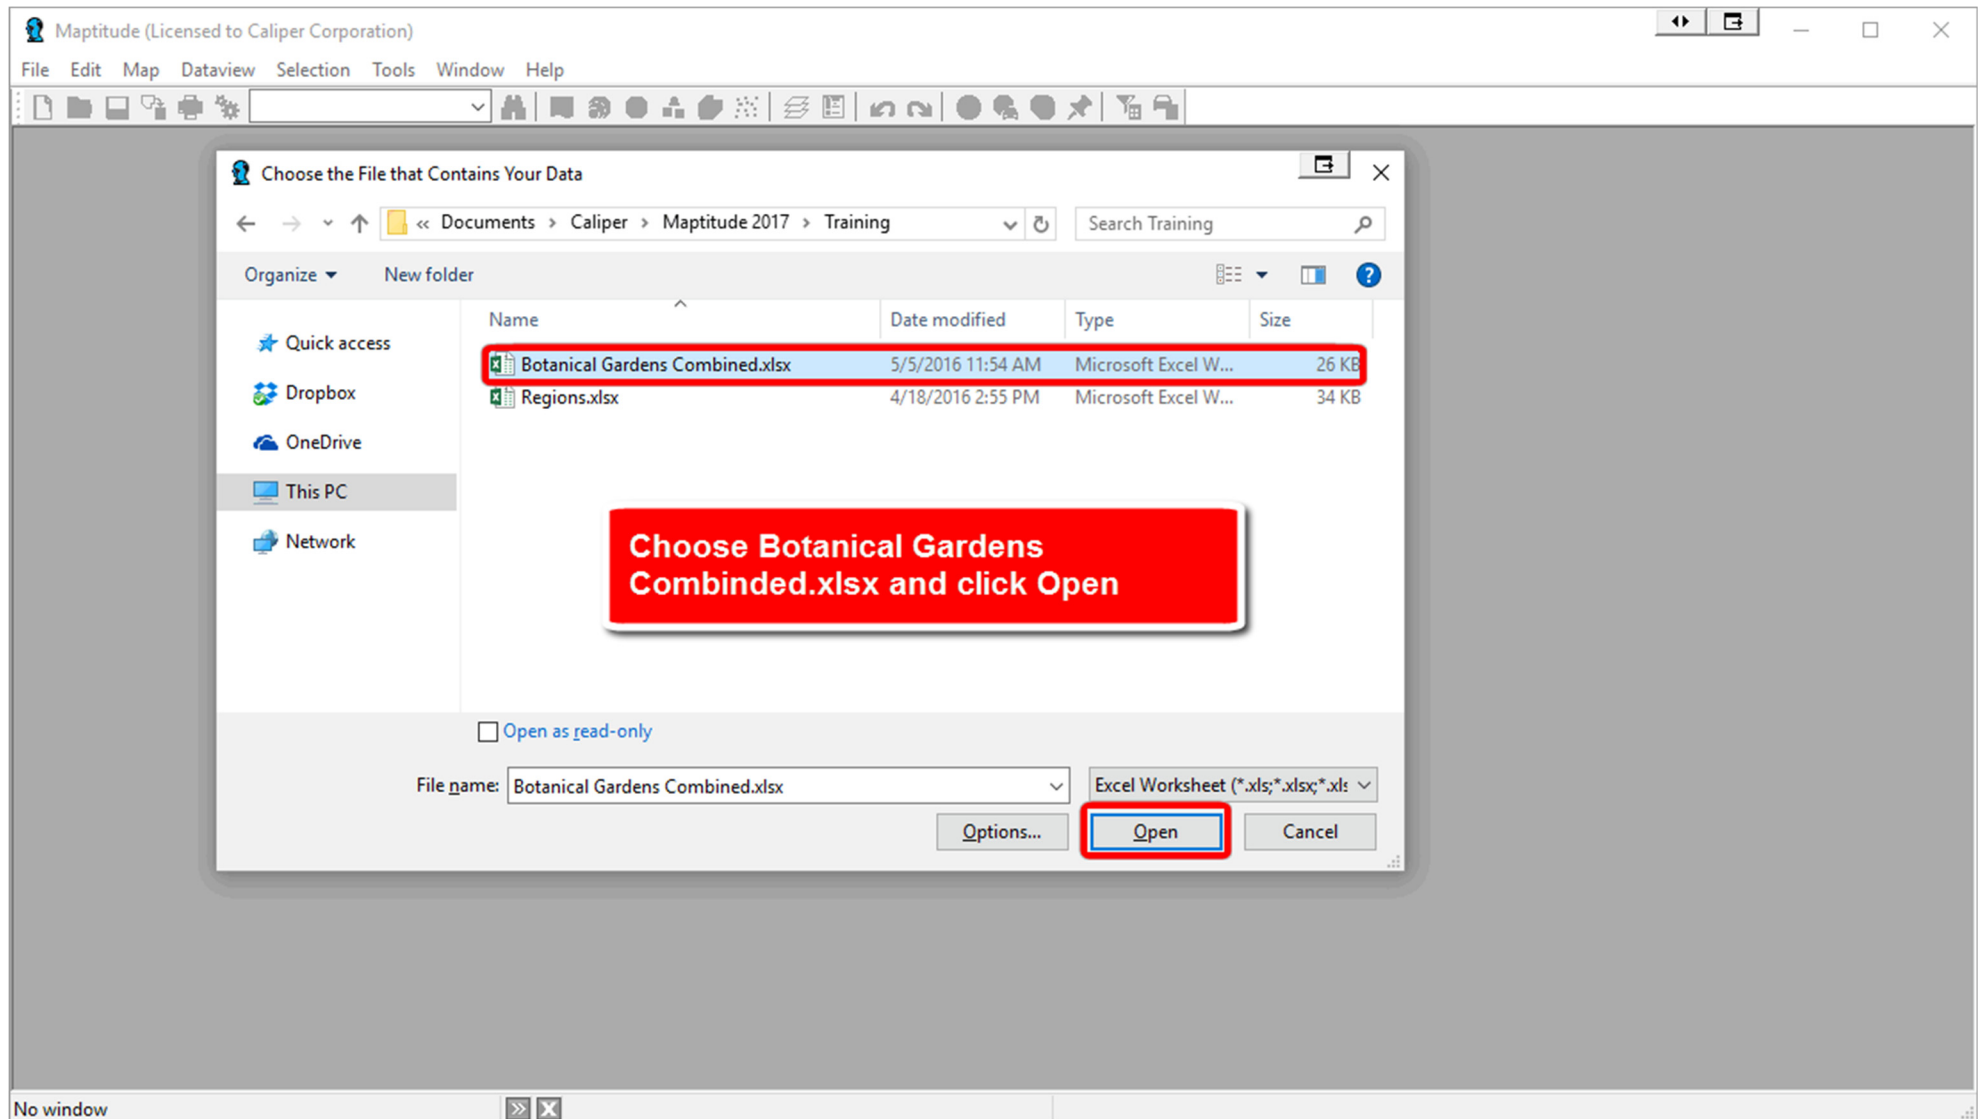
Maptitude (Licensed to Caliper Corporation)

File Edit Map Dataview Selection Tools Window Help

Choose the File that Contains Your Data

« Documents › Caliper › Maptitude 2017 › Training

Search Training

Organize ▾ New folder

Quick access
Dropbox
OneDrive
This PC
Network

| Name | Date modified | Type | Size |
|---|---|---|---|
| Botanical Gardens Combined.xlsx | 5/5/2016 11:54 AM | Microsoft Excel W... | 26 KB |
| Regions.xlsx | 4/18/2016 2:55 PM | Microsoft Excel W... | 34 KB |

Choose Botanical Gardens Combinded.xlsx and click Open

Open as read-only

File name: Botanical Gardens Combined.xlsx

Excel Worksheet (*.xls;*.xlsx;*.xls

Options... Open Cancel

No window